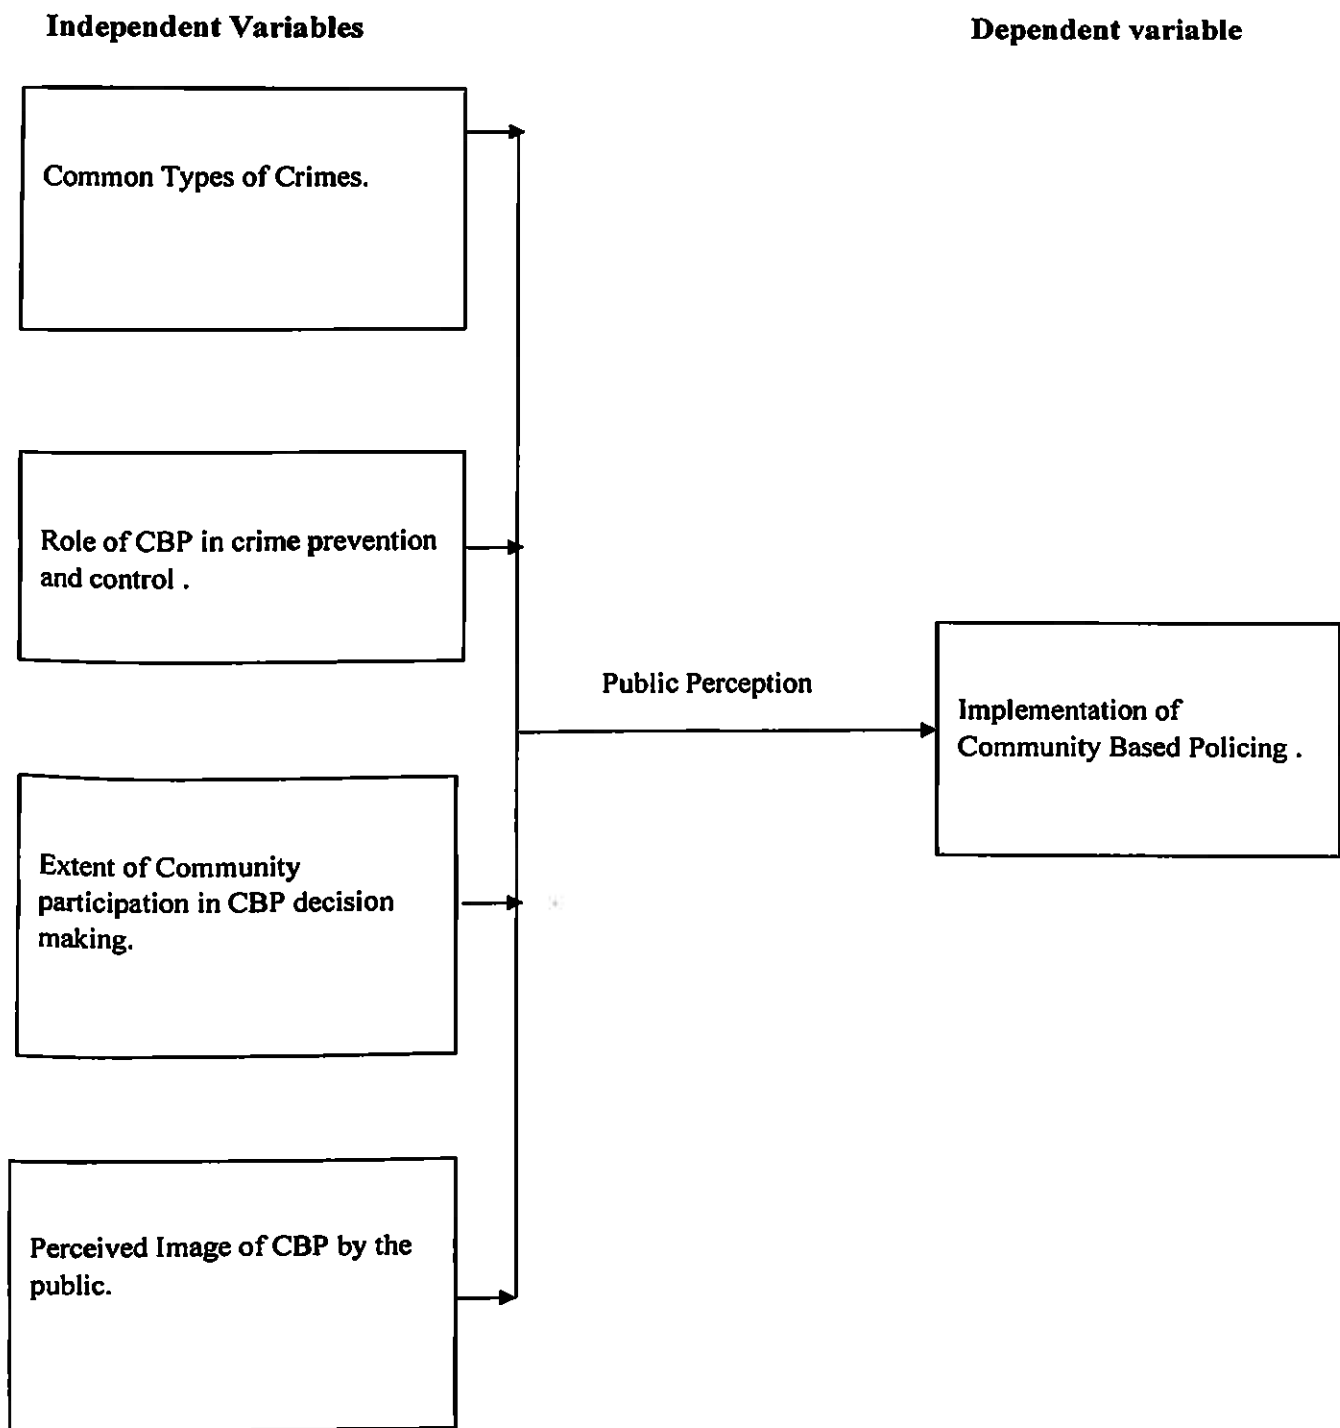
Independent Variables

Dependent variable

Common Types of Crimes.

Role of CBP in crime prevention and control .

Extent of Community participation in CBP decision making.

Perceived Image of CBP by the public.

Public Perception

Implementation of Community Based Policing .